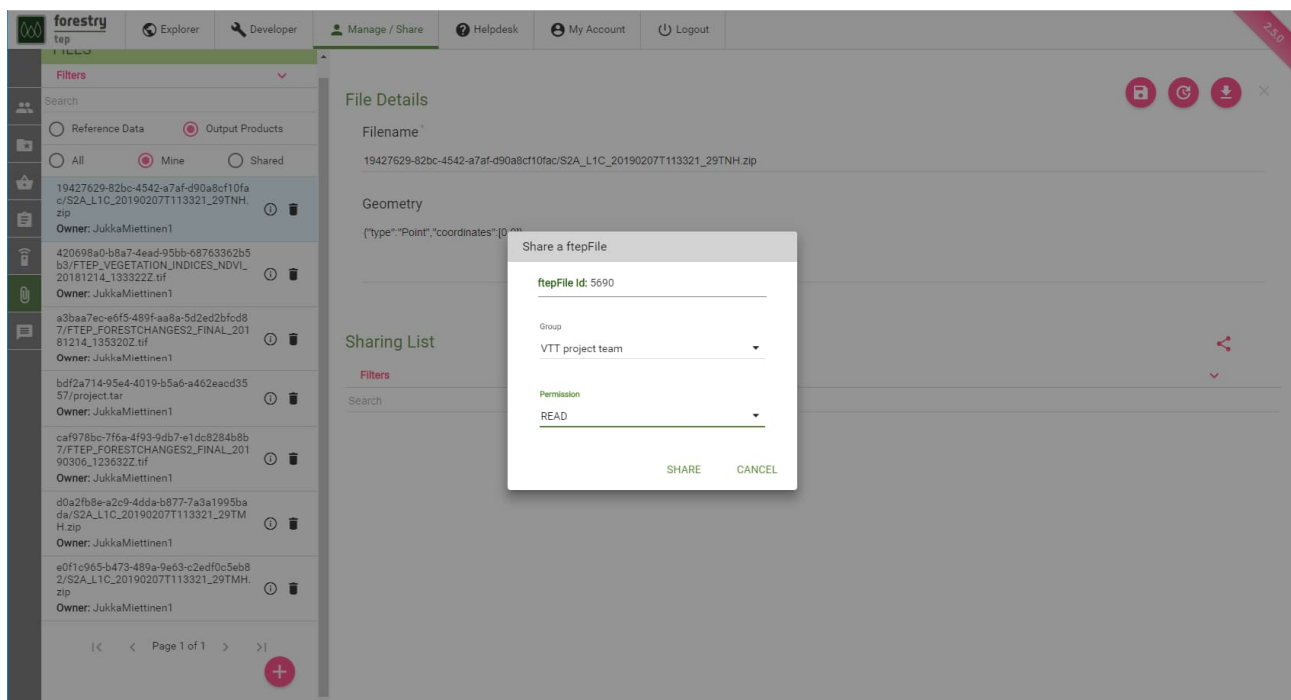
forestry tep
Explorer
Developer
Manage / Share
Helpdesk
My Account
Logout
2.5.0

FILES
Filters
Search
Reference Data
Output Products
All
Mine
Shared

19427629-82bc-4542-a7af-d90a8cf10fac/S2A_L1C_20190207T113321_29TNH.zip
Owner: JukkaMiettinen1

420698a0-b8a7-4ead-95bb-68763362b5b3/FTEP_VEGETATION_INDICES_NDVI_20181214_133322Z.tif
Owner: JukkaMiettinen1

a3baa7ec-e6f5-489f-aa8a-5d2ed2bfcd87/FTEP_FORESTCHANGES2_FINAL_20181214_135320Z.tif
Owner: JukkaMiettinen1

bdf2a714-95e4-4019-b5a6-a462eacd3557/project.tar
Owner: JukkaMiettinen1

caf978bc-7f6a-4f93-9db7-e1dc8284b8b7/FTEP_FORESTCHANGES2_FINAL_20190306_123632Z.tif
Owner: JukkaMiettinen1

d0a2fb8e-a2c9-4dda-b877-7a3a1995bada/S2A_L1C_20190207T113321_29TMH.zip
Owner: JukkaMiettinen1

e0f1c965-b473-489a-9e63-c2edf0c5eb82/S2A_L1C_20190207T113321_29TMH.zip
Owner: JukkaMiettinen1

|< < Page 1 of 1 > >|

File Details
Filename*
19427629-82bc-4542-a7af-d90a8cf10fac/S2A_L1C_20190207T113321_29TNH.zip

Geometry
{"type":"Point","coordinates":[0,0]}

Sharing List
Filters
Search

Share a ftepFile
ftepFile Id: 5690
Group
VTT project team
Permission
READ
SHARE
CANCEL